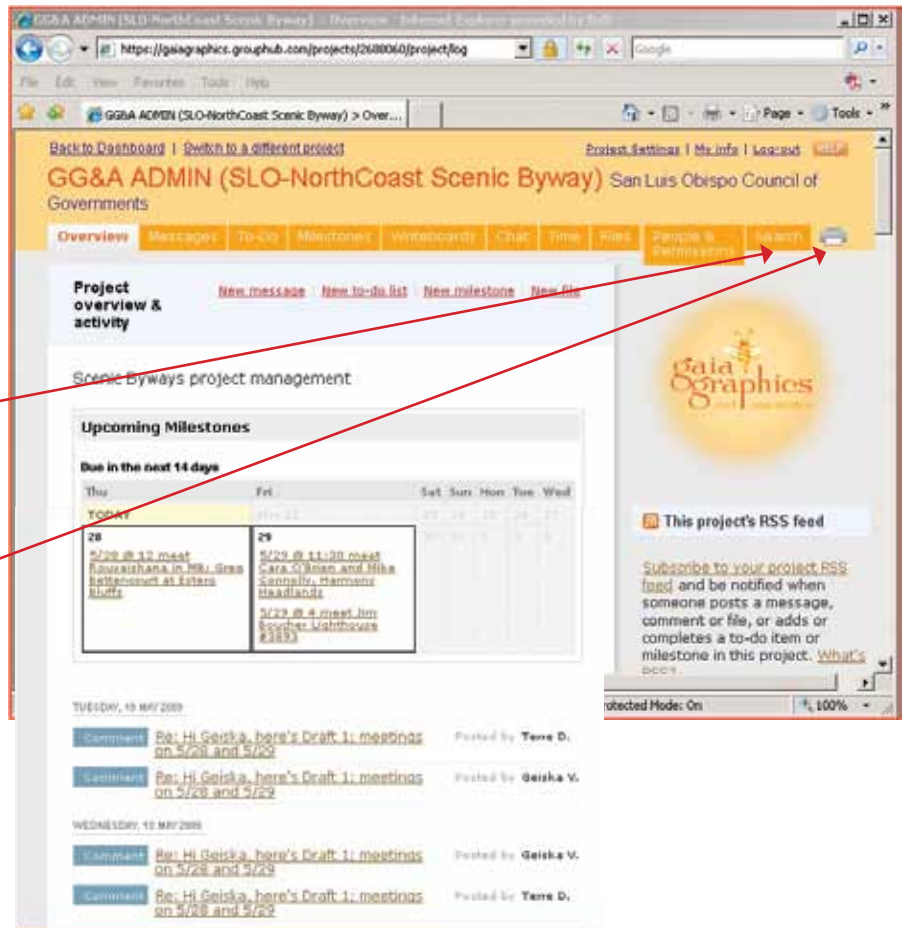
GG&A ADMIN (SLO-NorthCoast Scenic Byway) > Overview - Windows Internet Explorer provided by Bell

https://gaiagraphics.grouphub.com/projects/2680060/project/log

Google

File Edit View Favorites Tools Help

GG&A ADMIN (SLO-NorthCoast Scenic Byway) > Over...

Page Tools

Back to Dashboard | Switch to a different project

Project Settings | My info | Log-out

GG&A ADMIN (SLO-NorthCoast Scenic Byway) San Luis Obispo Council of Governments

Overview Messages To-Do Milestones Writeboards Chat Time Files People & Permissions Search

Project overview & activity

New message New to-do list New milestone New file

Scenic Byways project management

Upcoming Milestones

Due in the next 14 days

| Thu | Fri | Sat | Sun | Mon | Tue | Wed |
|---|---|---|---|---|---|---|
| TODAY | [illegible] | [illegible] | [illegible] | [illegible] | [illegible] | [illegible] |
| 28 5/28 @ 12 meet Rouvaishana in Mb; Greg bettencourt at Estero bluffs | 29 5/29 @ 11:30 meet Cara O'Brien and Mike Connelly, Harmony Headlands 5/29 @ 4 meet Jim Boucher Lighthouse #3893 | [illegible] | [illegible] | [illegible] | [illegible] | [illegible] |

gaia graphics

This project's RSS feed

Subscribe to your project RSS feed and be notified when someone posts a message, comment or file, or adds or completes a to-do item or milestone in this project. What's RSS?

Protected Mode: On

100%

TUESDAY, 19 MAY 2009

Comment Re: Hi Geiska, here's Draft 1: meetings on 5/28 and 5/29 Posted by Terre D.

Comment Re: Hi Geiska, here's Draft 1: meetings on 5/28 and 5/29 Posted by Geiska V.

WEDNESDAY, 13 MAY 2009

Comment Re: Hi Geiska, here's Draft 1: meetings on 5/28 and 5/29 Posted by Geiska V.

Comment Re: Hi Geiska, here's Draft 1: meetings on 5/28 and 5/29 Posted by Terre D.